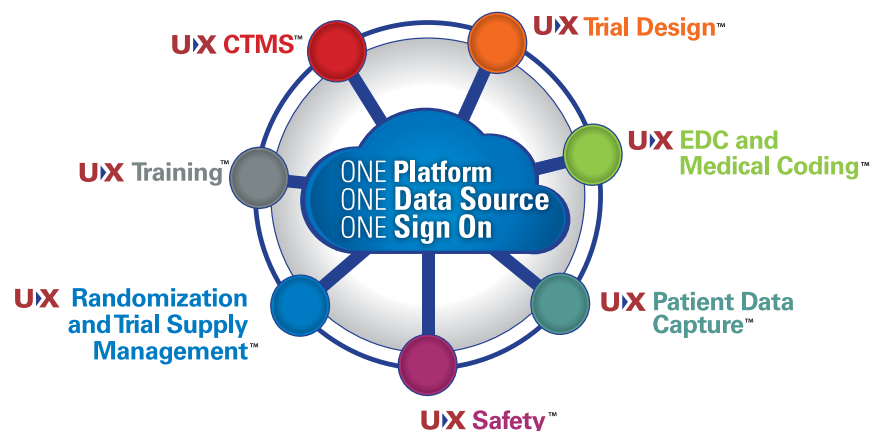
U X CTMS™

U X Trial Design™

U X Training™

ONE Platform
ONE Data Source
ONE Sign On

U X EDC and Medical Coding™

U X Randomization and Trial Supply Management™

U X Patient Data Capture™

U X Safety™